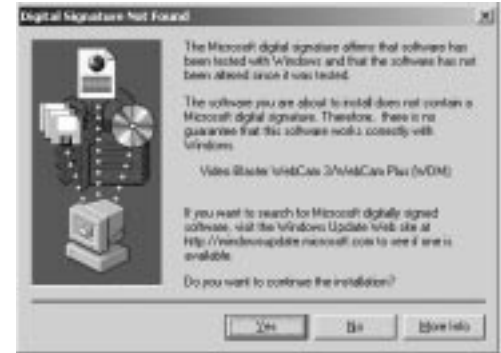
Digital Signature Not Found

The Microsoft digital signature affirms that software has been tested with Windows and that the software has not been altered since it was tested.

The software you are about to install does not contain a Microsoft digital signature. Therefore, there is no guarantee that this software works correctly with Windows.

Video Blaster WebCam 3/WebCam Plus (WDM)

If you want to search for Microsoft digitally signed software, visit the Windows Update Web site at http://windowsupdate.microsoft.com to see if one is available.

Do you want to continue the installation?

Yes No More Info